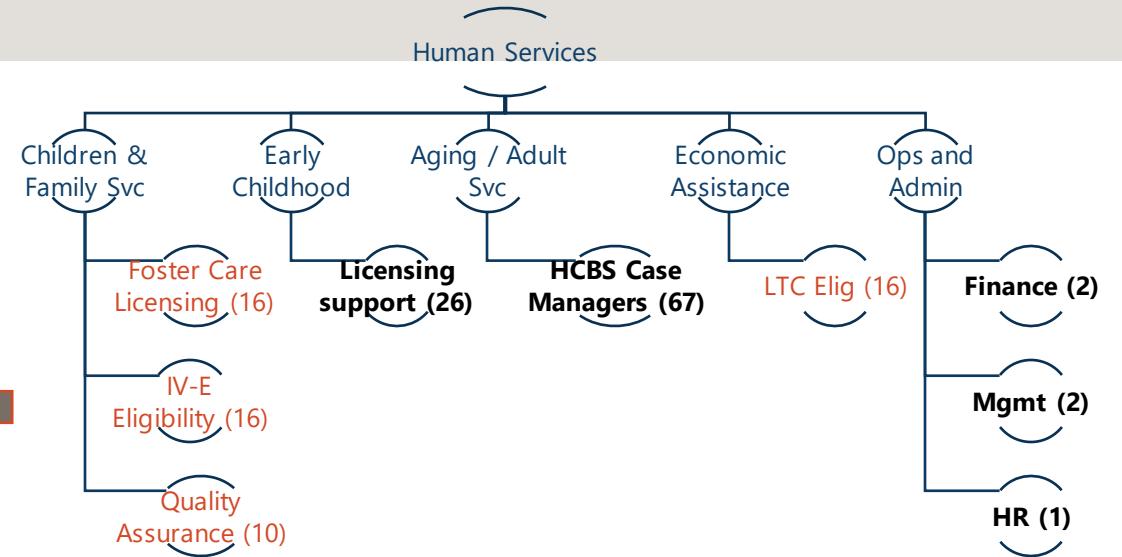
Human Services

Children & Family Svc

Foster Care Licensing (16)

IV-E Eligibility (16)

Quality Assurance (10)

Early Childhood

Licensing support (26)

Aging / Adult Svc

HCBS Case Managers (67)

Economic Assistance

LTC Elig (16)

Ops and Admin

Finance (2)

Mgmt (2)

HR (1)